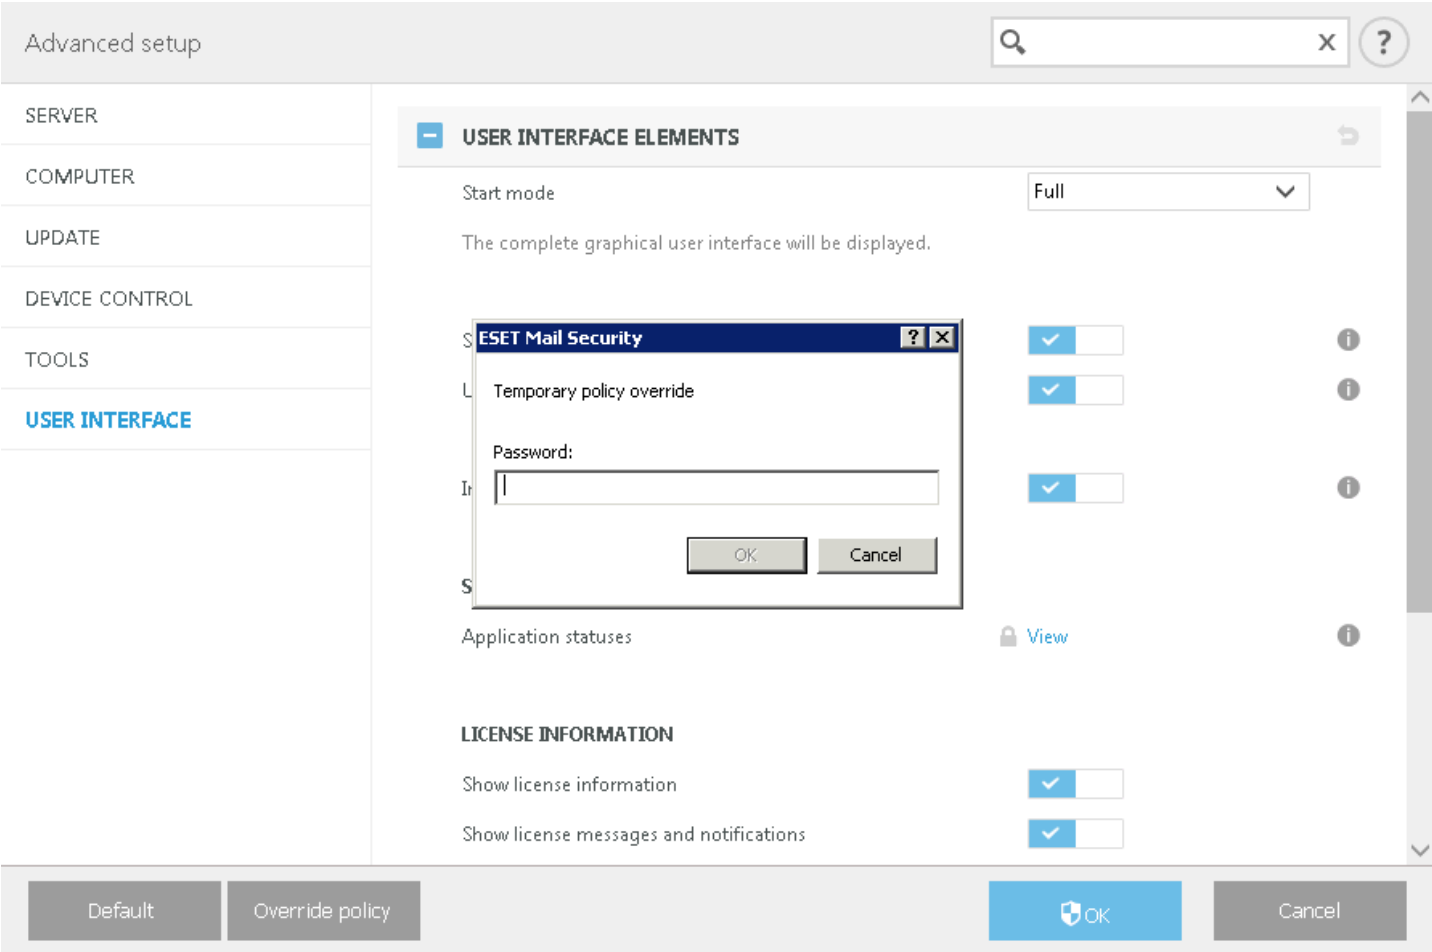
Advanced setup

?

SERVER

COMPUTER

UPDATE

DEVICE CONTROL

TOOLS

USER INTERFACE

USER INTERFACE ELEMENTS

Start mode

Full

The complete graphical user interface will be displayed.

S

U

Ir

S

ESET Mail Security

?

Temporary policy override

Password:

OK

Cancel

Application statuses

View

LICENSE INFORMATION

Show license information

Show license messages and notifications

Default

Override policy

OK

Cancel